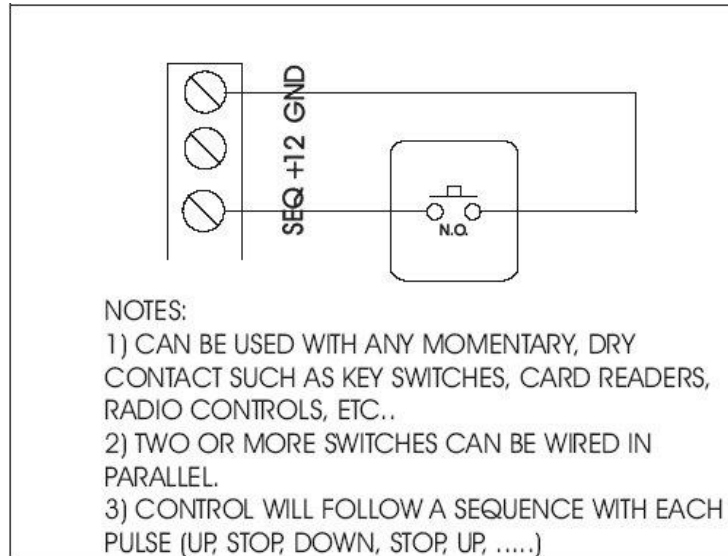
SEQ +12 GND

N.O.

NOTES:
1) CAN BE USED WITH ANY MOMENTARY, DRY CONTACT SUCH AS KEY SWITCHES, CARD READERS, RADIO CONTROLS, ETC..
2) TWO OR MORE SWITCHES CAN BE WIRED IN PARALLEL.
3) CONTROL WILL FOLLOW A SEQUENCE WITH EACH PULSE (UP, STOP, DOWN, STOP, UP, .....)